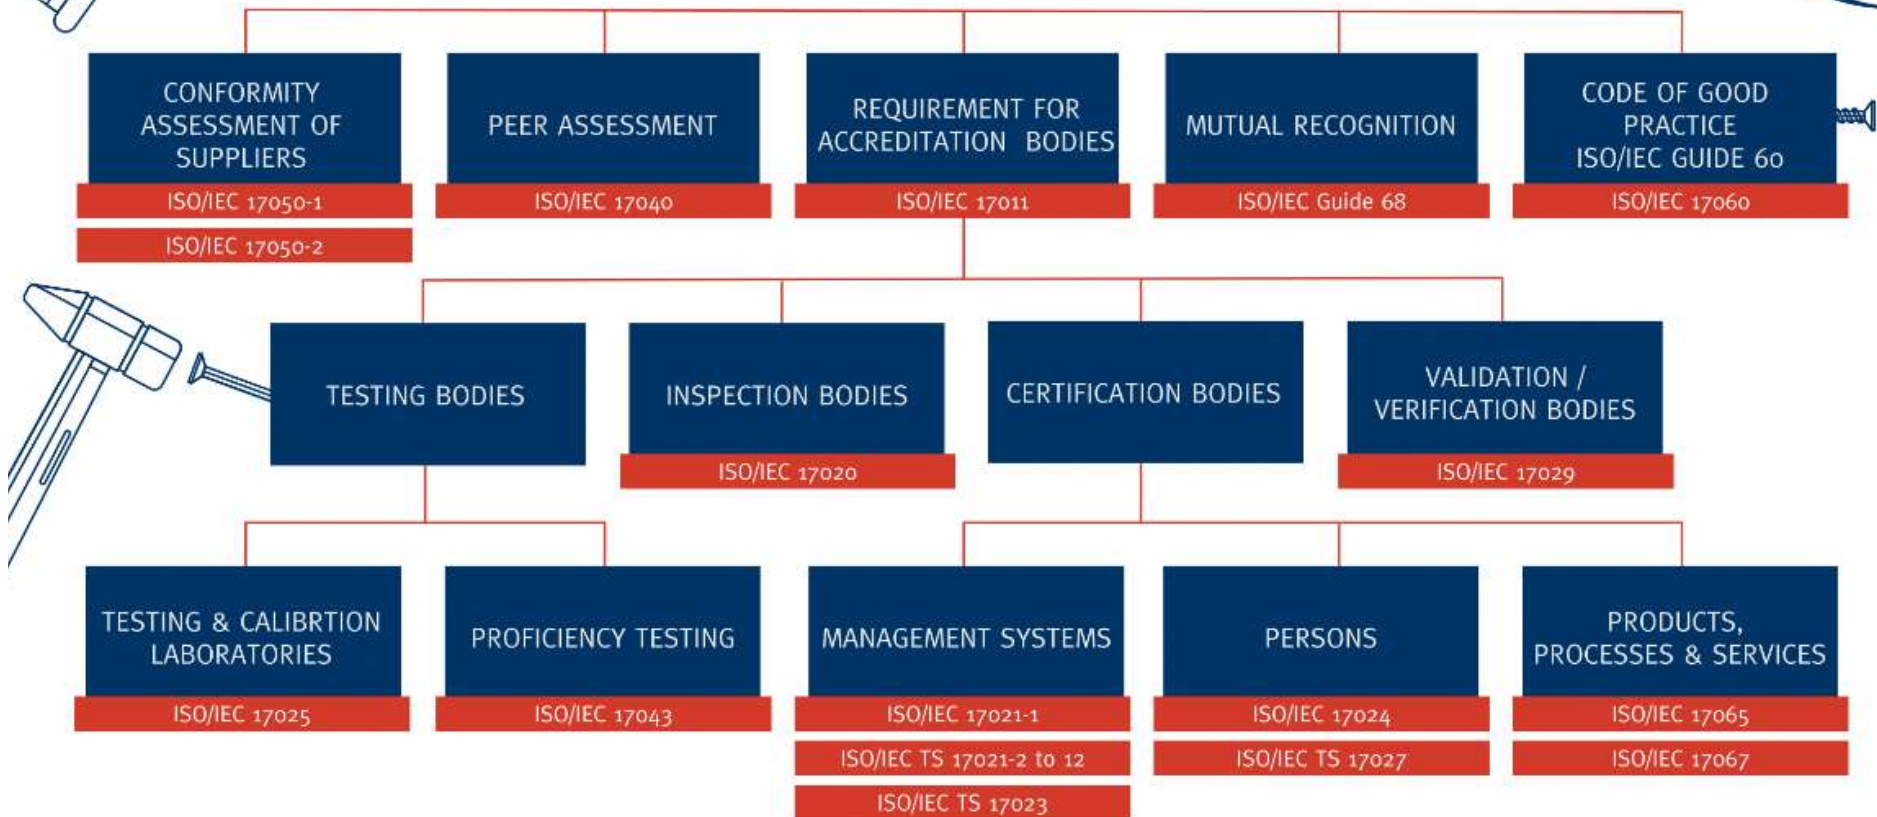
CONFORMITY ASSESSMENT OF SUPPLIERS
ISO/IEC 17050-1
ISO/IEC 17050-2

PEER ASSESSMENT
ISO/IEC 17040

REQUIREMENT FOR ACCREDITATION BODIES
ISO/IEC 17011

MUTUAL RECOGNITION
ISO/IEC Guide 68

CODE OF GOOD PRACTICE ISO/IEC GUIDE 60
ISO/IEC 17060

TESTING BODIES

INSPECTION BODIES
ISO/IEC 17020

CERTIFICATION BODIES

VALIDATION / VERIFICATION BODIES
ISO/IEC 17029

TESTING & CALIBRTION LABORATORIES
ISO/IEC 17025

PROFICIENCY TESTING
ISO/IEC 17043

MANAGEMENT SYSTEMS
ISO/IEC 17021-1
ISO/IEC TS 17021-2 to 12
ISO/IEC TS 17023

PERSONS
ISO/IEC 17024
ISO/IEC TS 17027

PRODUCTS, PROCESSES & SERVICES
ISO/IEC 17065
ISO/IEC 17067